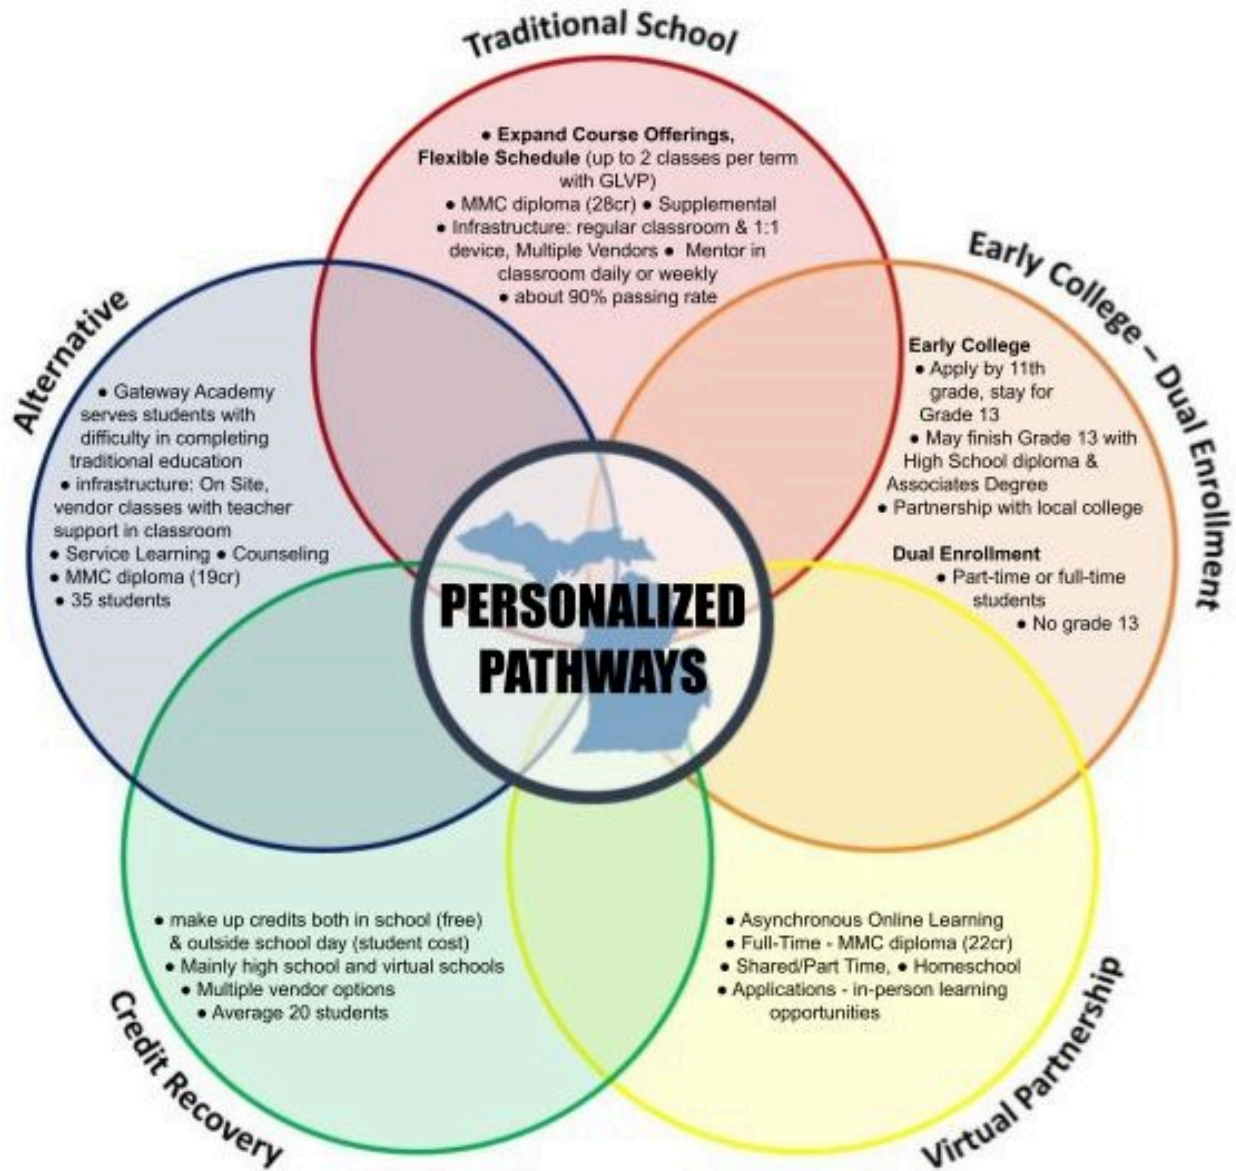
Traditional School

• Expand Course Offerings, Flexible Schedule (up to 2 classes per term with GLVP)
• MMC diploma (28cr) • Supplemental
• Infrastructure: regular classroom & 1:1 device, Multiple Vendors • Mentor in classroom daily or weekly
• about 90% passing rate

Early College – Dual Enrollment

Early College
• Apply by 11th grade, stay for Grade 13
• May finish Grade 13 with High School diploma & Associates Degree
• Partnership with local college

Dual Enrollment
• Part-time or full-time students
• No grade 13

Alternative

• Gateway Academy serves students with difficulty in completing traditional education
• infrastructure: On Site, vendor classes with teacher support in classroom
• Service Learning • Counseling
• MMC diploma (19cr)
• 35 students

PERSONALIZED PATHWAYS

• make up credits both in school (free) & outside school day (student cost)
• Mainly high school and virtual schools
• Multiple vendor options
• Average 20 students

Credit Recovery

• Asynchronous Online Learning
• Full-Time - MMC diploma (22cr)
• Shared/Part Time, • Homeschool
• Applications - in-person learning opportunities

Virtual Partnership